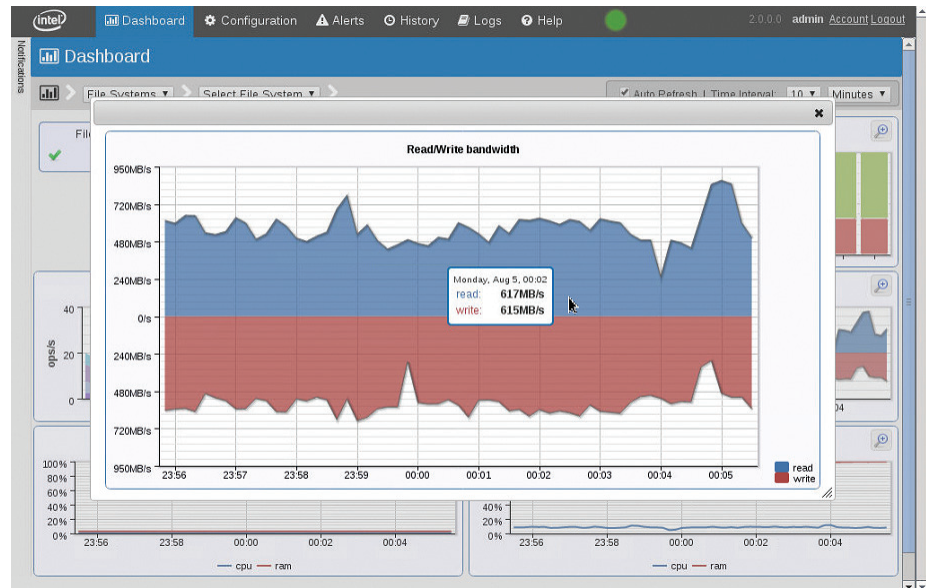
intel Dashboard Configuration Alerts History Logs Help 2.0.0.0 admin Account Logout

Notifications

Dashboard

File Systems ▾ Select File System ▾ Auto Refresh | Time Interval: 10 ▾ Minutes ▾

Fil

Read/Write bandwidth

950MB/s
720MB/s
480MB/s
240MB/s
0/s
240MB/s
480MB/s
720MB/s
950MB/s

23:56 23:57 23:58 23:59 00:00 00:01 00:02 00:03 00:04 00:05

Monday, Aug 5, 00:02
read: 617MB/s
write: 615MB/s

read
write

40
20
0
ops/s

04

100%
80%
60%
40%
20%
0%
23:56 23:58 00:00 00:02 00:04
cpu ram

40%
20%
0%
23:56 23:58 00:00 00:02 00:04
cpu ram